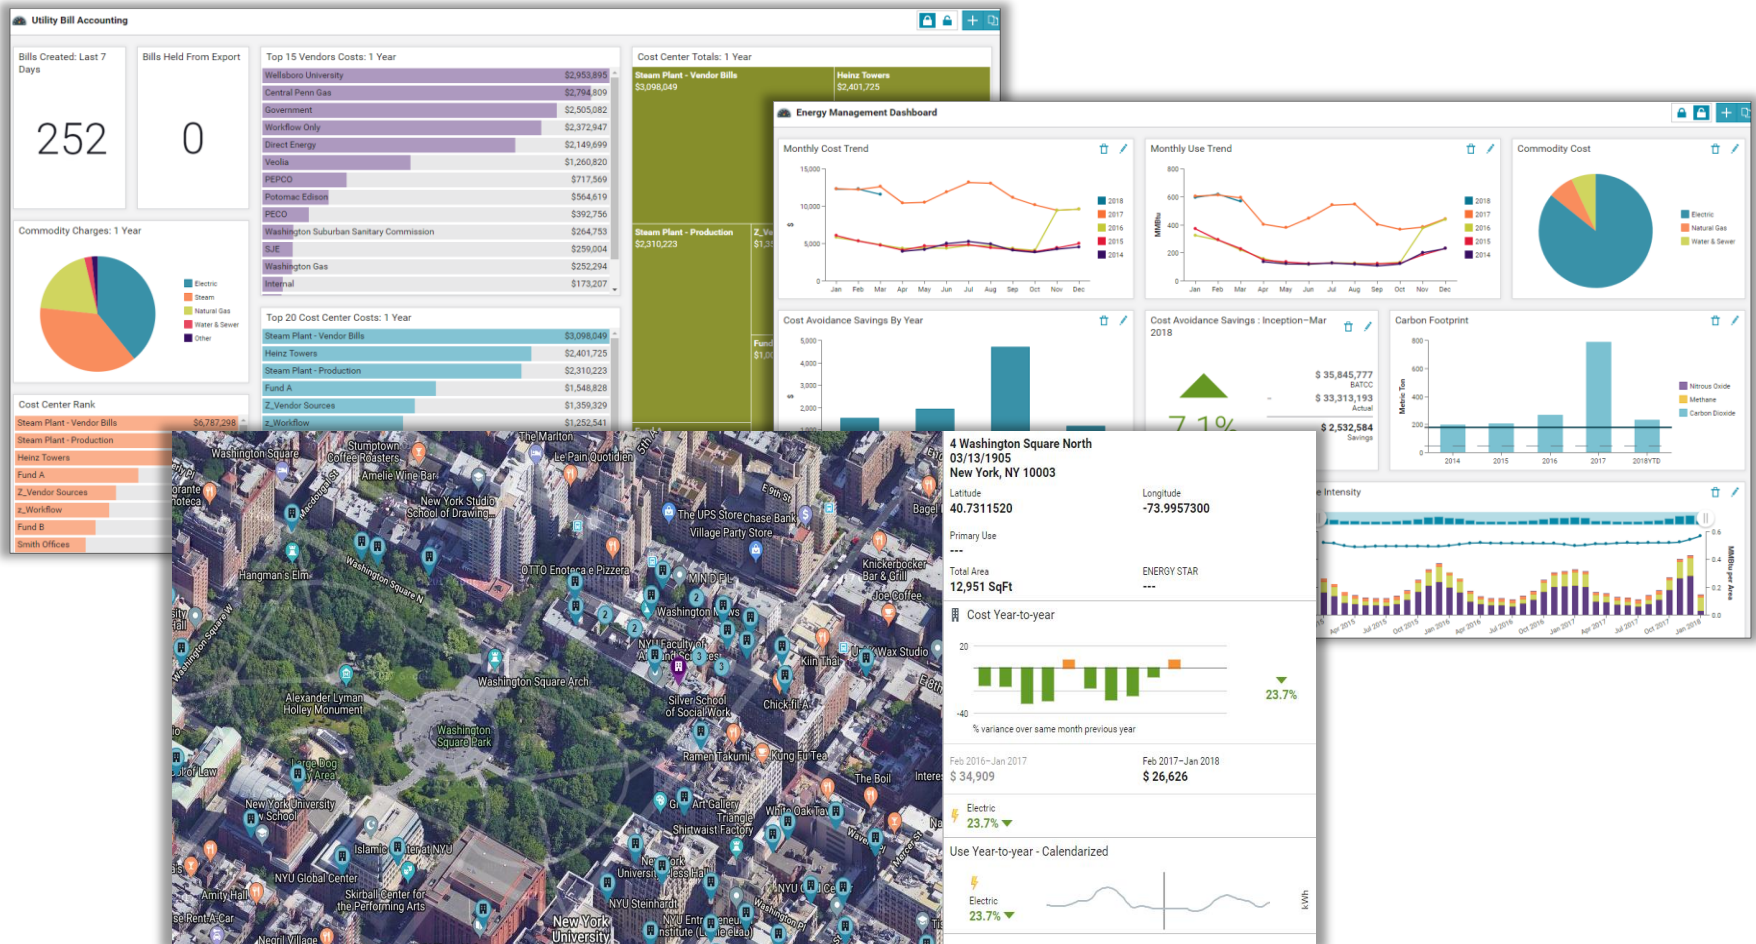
Utility Bill Accounting

Bills Created: Last 7 Days

252

Bills Held From Export

0

Top 15 Vendors Costs: 1 Year

| Wellsboro University | $2,953,895 |
|---|---|
| Central Penn Gas | $2,794,809 |
| Government | $2,505,082 |
| Workflow Only | $2,372,947 |
| Direct Energy | $2,149,699 |
| Veolia | $1,260,820 |
| PEPCO | $717,569 |
| Potomac Edison | $564,619 |
| PECO | $392,756 |
| Washington Suburban Sanitary Commission | $264,753 |
| SJE | $259,004 |
| Washington Gas | $252,294 |
| Internal | $173,207 |

Cost Center Totals: 1 Year

Steam Plant - Vendor Bills $3,098,049

Heinz Towers $2,401,725

Steam Plant - Production $2,310,223

Commodity Charges: 1 Year

Electric
Steam
Natural Gas
Water & Sewer
Other

Top 20 Cost Center Costs: 1 Year

| Steam Plant - Vendor Bills | $3,098,049 |
|---|---|
| Heinz Towers | $2,401,725 |
| Steam Plant - Production | $2,310,223 |
| Fund A | $1,548,828 |
| Z_Vendor Sources | $1,359,329 |
| Z_Workflow | $1,252,541 |

Cost Center Rank

Steam Plant - Vendor Bills $6,787,298
Steam Plant - Production
Heinz Towers
Fund A
Z_Vendor Sources
Z_Workflow
Fund B
Smith Offices

Energy Management Dashboard

Monthly Cost Trend

15,000
10,000
5,000
0
$
Jan Feb Mar Apr May Jun Jul Aug Sep Oct Nov Dec
2018
2017
2016
2015
2014

Monthly Use Trend

800
600
400
200
0
MMBtu
Jan Feb Mar Apr May Jun Jul Aug Sep Oct Nov Dec
2018
2017
2016
2015
2014

Commodity Cost

Electric
Natural Gas
Water & Sewer

Cost Avoidance Savings By Year

5,000
4,000
3,000
2,000

Cost Avoidance Savings : Inception–Mar 2018

$ 35,845,777
BATCC
$ 33,313,193
Actual
$ 2,532,584
Savings

Carbon Footprint

800
600
400
200
0
Metric Ton
2014 2015 2016 2017 2018YTD
Nitrous Oxide
Methane
Carbon Dioxide

Intensity

Apr 2015 Jul 2015 Oct 2015 Jan 2016 Apr 2016 Jul 2016 Oct 2016 Jan 2017 Apr 2017 Jul 2017 Oct 2017 Jan 2018

0.6
0.4
0.2
0.0
MMBtu per Area

Washington Square
Stumptown Coffee Roasters
Amelie Wine Bar
The Marlton
Le Pain Quotidien
New York Studio School of Drawing
The UPS Store
Chase Bank
Village Party Store
E 9th St
Bagel
Knickerbocker Bar & Grill
Joe Coffee
Hangman's Elm
Washington Square N
OTTO Enoteca e Pizzeria
MIND FL
Washington Mews
NYU Faculty of Arts and Science
Washington Square Arch
Silver School of Social Work
Kiin Thai
Wax Studio
Chick-fil-A
Alexander Lyman Holley Monument
Washington Square Park
Ramen Takumi
Kung Fu Tea
The Boil
Large Dog Run Area
New York University School of Law
Art Gallery
Triangle Shirtwaist Factory
White Oak Tavern
Islamic Center at NYU
NYU Global Center
Amity Hall
Skirball Center for the Performing Arts
New York University
NYU Steinhardt
NYU Entrepreneurial Institute (Leslie eLab)
Rent-A-Car
Negril Village

4 Washington Square North
03/13/1905
New York, NY 10003

Latitude
40.7311520

Longitude
-73.9957300

Primary Use
---

Total Area
12,951 SqFt

ENERGY STAR
---

Cost Year-to-year

20
-40
% variance over same month previous year

23.7%

Feb 2016–Jan 2017
$ 34,909

Feb 2017–Jan 2018
$ 26,626

Electric
23.7%

Use Year-to-year - Calendarized

Electric
23.7%
kWh